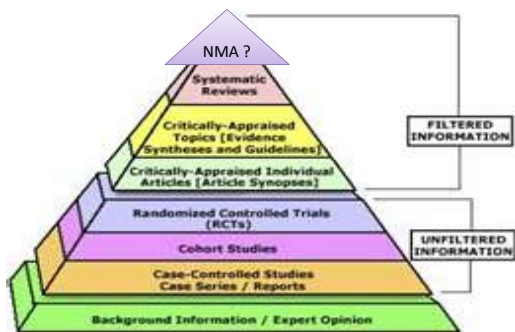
NMA ?

Systematic Reviews

Critically-Appraised Topics [Evidence Syntheses and Guidelines]

Critically-Appraised Individual Articles [Article Synopses]

Randomized Controlled Trials (RCTs)

Cohort Studies

Case-Controlled Studies Case Series / Reports

Background Information / Expert Opinion

FILTERED INFORMATION

UNFILTERED INFORMATION